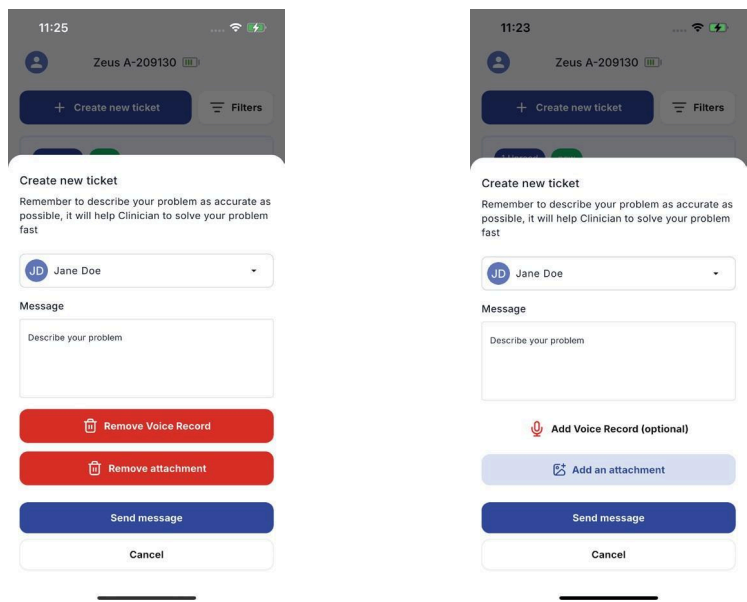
11:25

Zeus A-209130

+ Create new ticket

Filters

Create new ticket

Remember to describe your problem as accurate as possible, it will help Clinician to solve your problem fast

JD Jane Doe

Message

Describe your problem

Remove Voice Record

Remove attachment

Send message

Cancel

11:23

Zeus A-209130

+ Create new ticket

Filters

Create new ticket

Remember to describe your problem as accurate as possible, it will help Clinician to solve your problem fast

JD Jane Doe

Message

Describe your problem

Add Voice Record (optional)

Add an attachment

Send message

Cancel